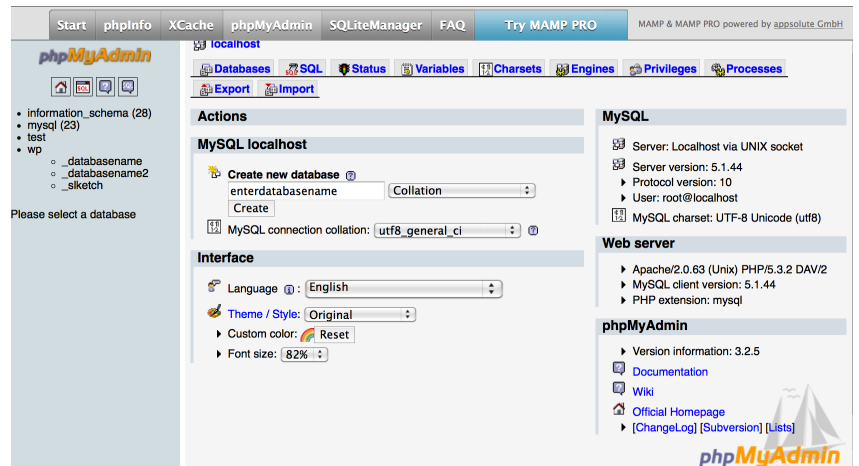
Start phpInfo XCache phpMyAdmin SQLiteManager FAQ Try MAMP PRO MAMP & MAMP PRO powered by appsolute GmbH

phpMyAdmin

- information_schema (28)
- mysql (23)
- test
- wp
  - _databasename
  - _databasename2
  - _slketch

Please select a database

localhost

Databases SQL Status Variables Charsets Engines Privileges Processes Export Import

Actions

MySQL localhost

Create new database
enterdatabasename
Collation
Create

MySQL connection collation: utf8_general_ci

Interface

Language: English
Theme / Style: Original
Custom color: Reset
Font size: 82%

MySQL

Server: Localhost via UNIX socket
Server version: 5.1.44
Protocol version: 10
User: root@localhost
MySQL charset: UTF-8 Unicode (utf8)

Web server

Apache/2.0.63 (Unix) PHP/5.3.2 DAV/2
MySQL client version: 5.1.44
PHP extension: mysql

phpMyAdmin

Version information: 3.2.5
Documentation
Wiki
Official Homepage
[ChangeLog] [Subversion] [Lists]

phpMyAdmin